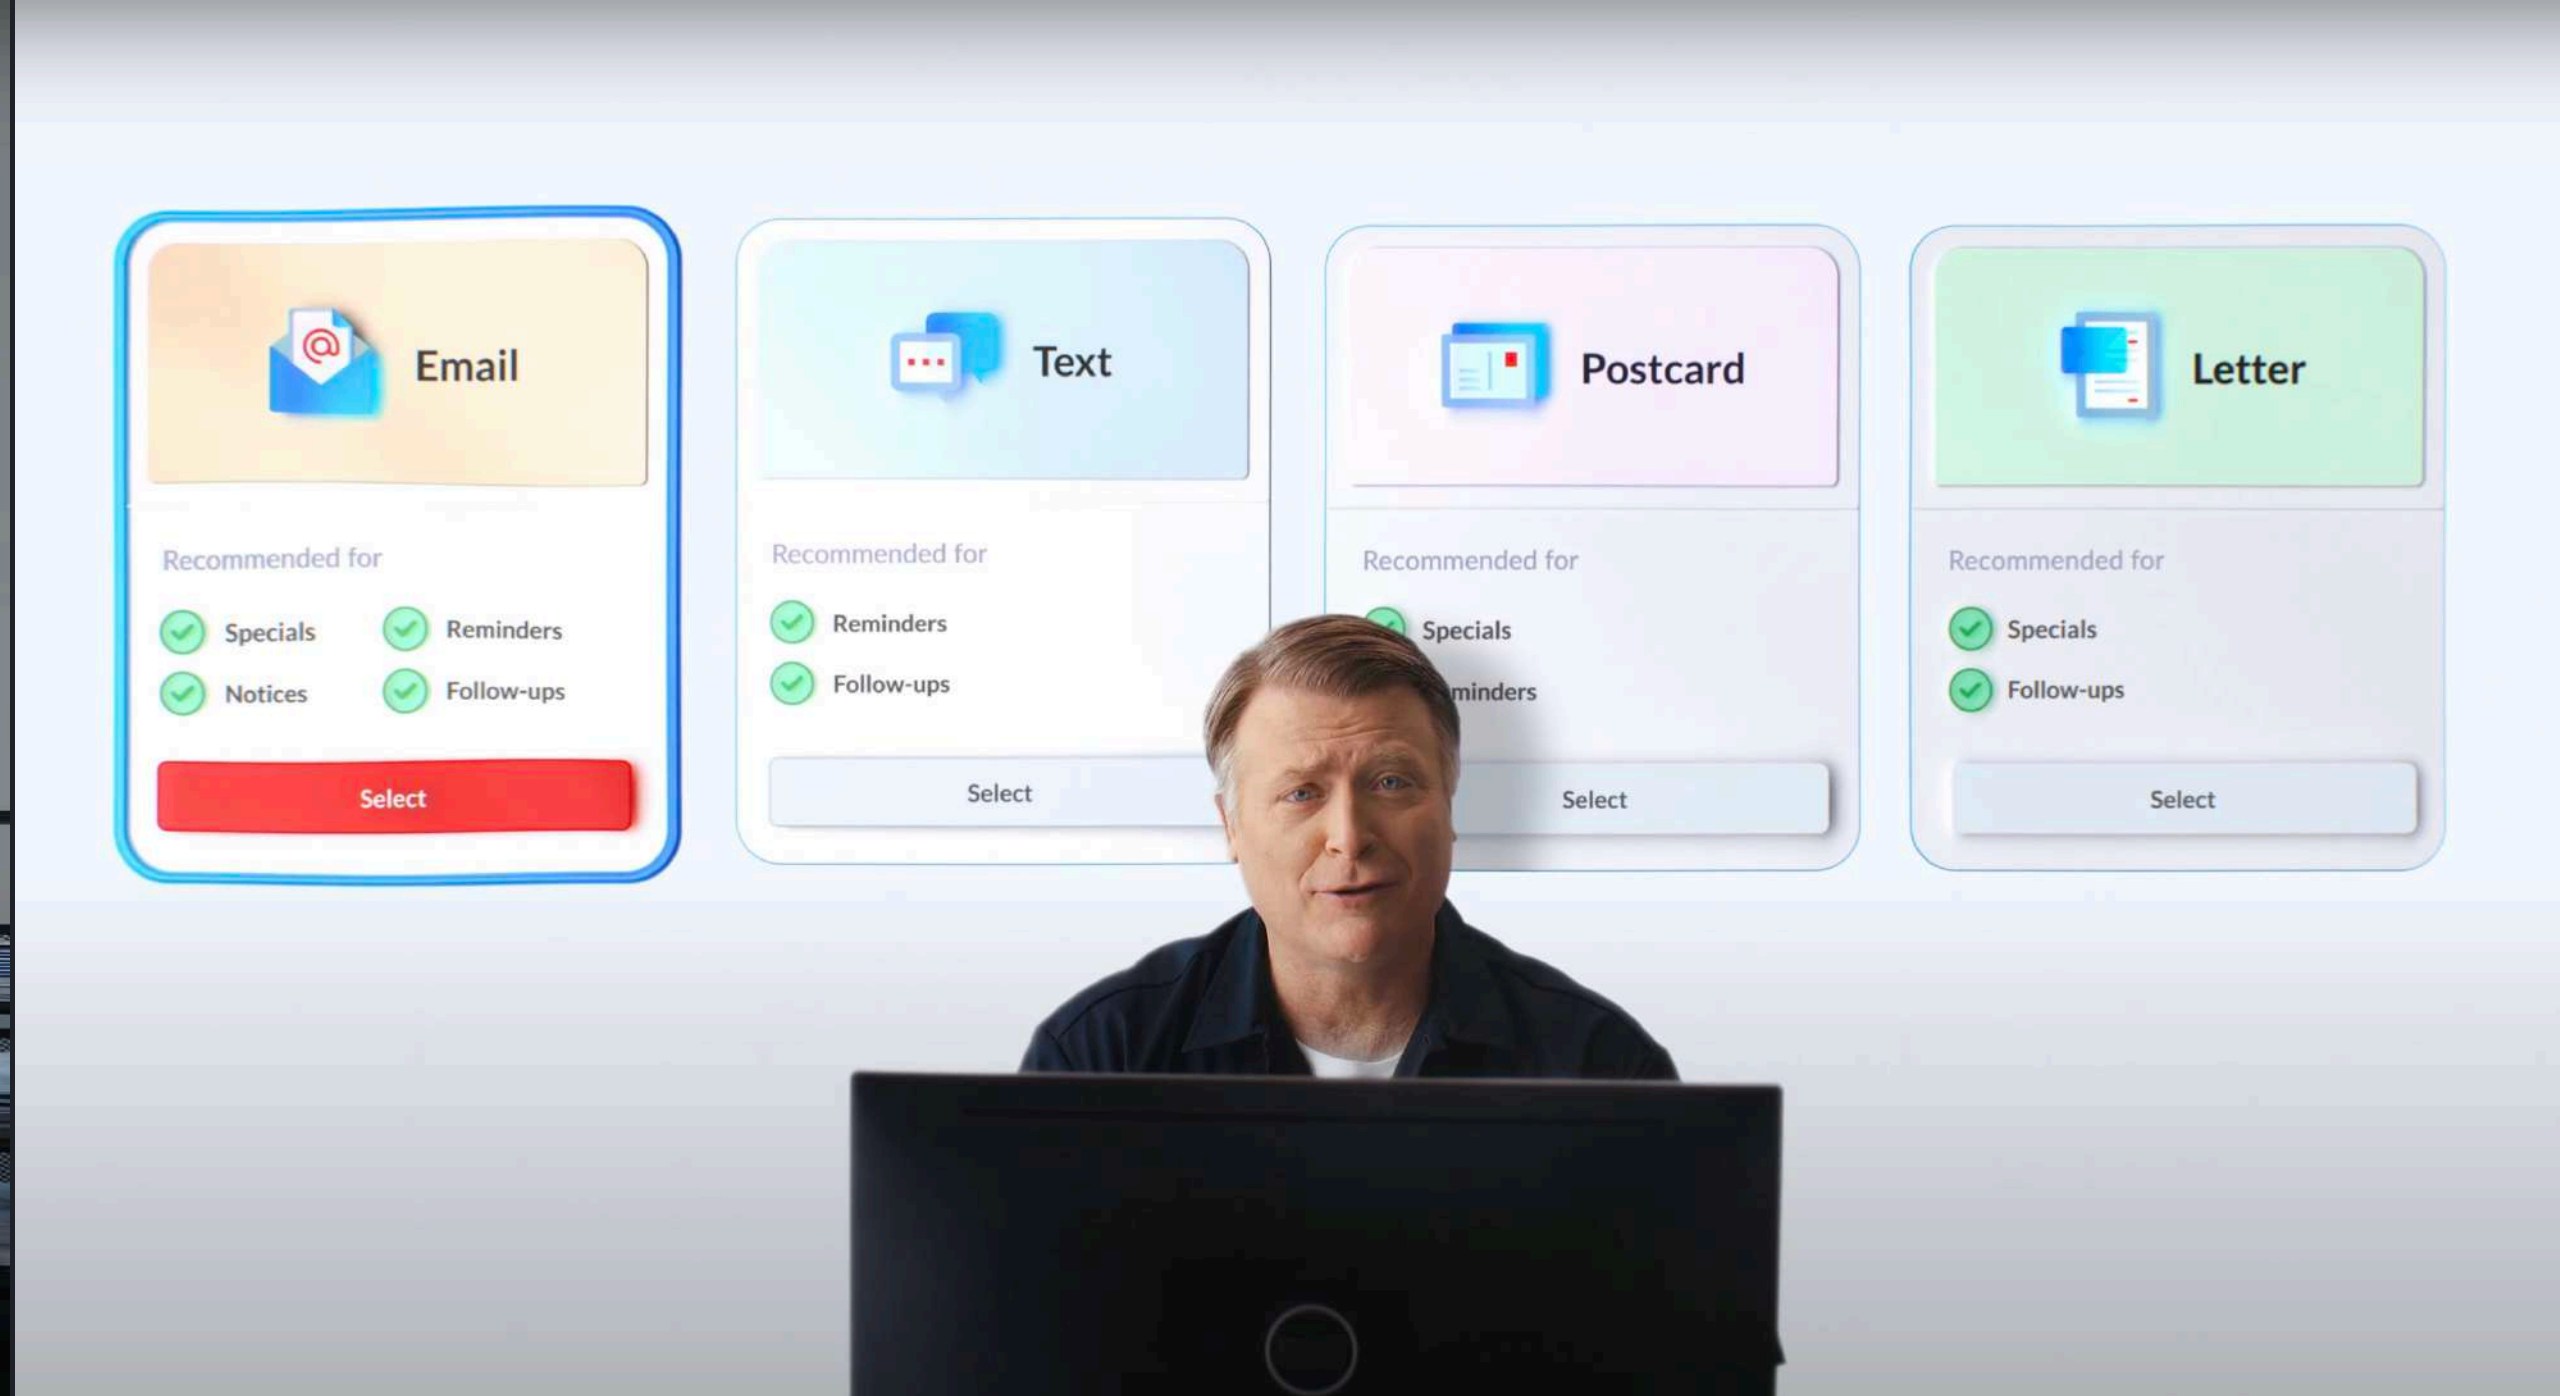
Email

Recommended for

Specials
Reminders
Notices
Follow-ups

Select

Text

Recommended for

Reminders
Follow-ups

Select

Postcard

Recommended for

Specials
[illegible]minders

Select

Letter

Recommended for

Specials
Follow-ups

Select